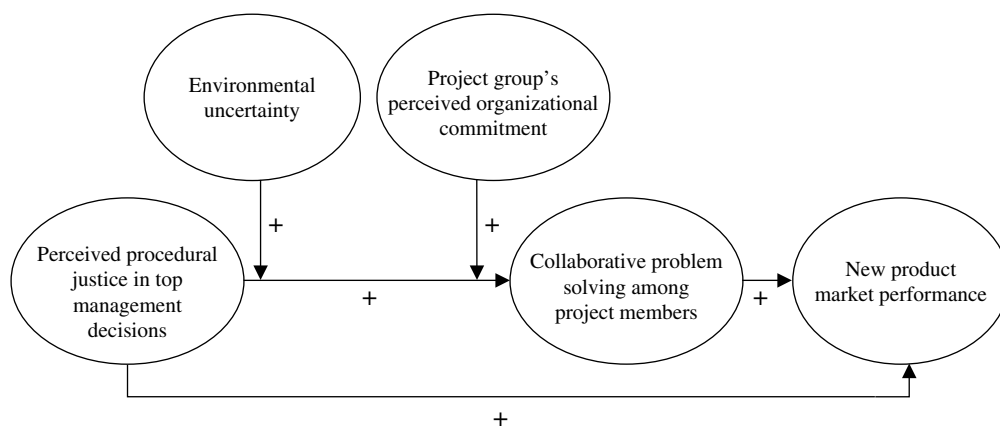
Environmental uncertainty

Project group's perceived organizational commitment

+

+

Perceived procedural justice in top management decisions

+

Collaborative problem solving among project members

+

New product market performance

+